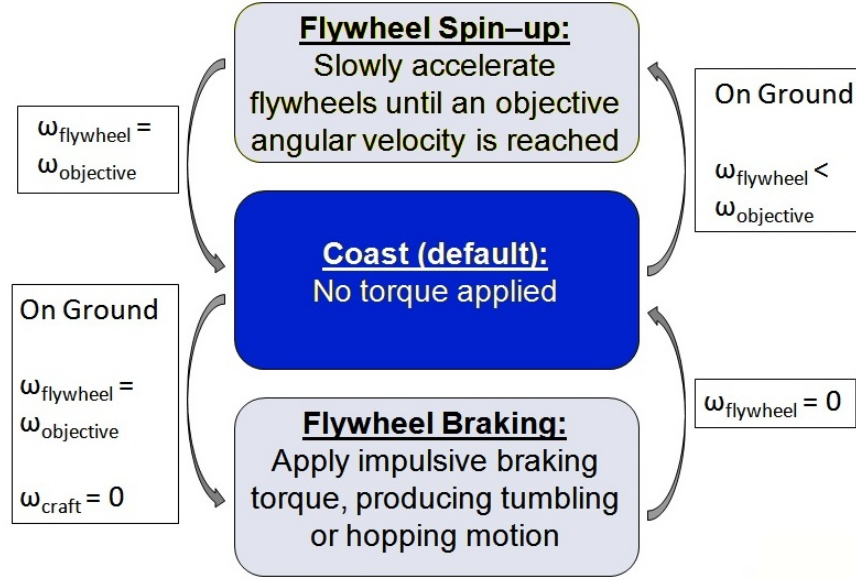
$\omega_{flywheel} = \omega_{objective}$

Flywheel Spin–up:
Slowly accelerate flywheels until an objective angular velocity is reached

On Ground

$\omega_{flywheel} < \omega_{objective}$

Coast (default):
No torque applied

On Ground

$\omega_{flywheel} = \omega_{objective}$

$\omega_{craft} = 0$

$\omega_{flywheel} = 0$

Flywheel Braking:
Apply impulsive braking torque, producing tumbling or hopping motion